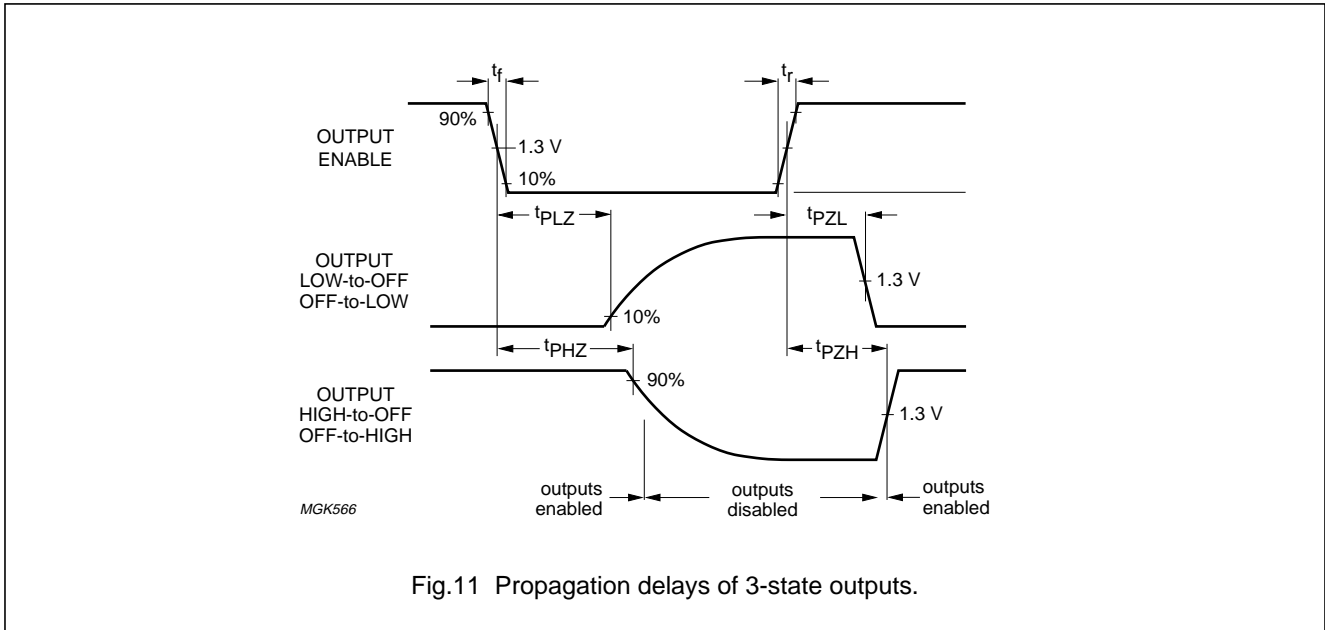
$t_f$

$t_r$

90%

OUTPUT ENABLE

1.3 V

10%

$t_{PLZ}$

$t_{PZL}$

OUTPUT LOW-to-OFF OFF-to-LOW

1.3 V

10%

$t_{PHZ}$

$t_{PZH}$

OUTPUT HIGH-to-OFF OFF-to-HIGH

90%

1.3 V

MGK566

outputs enabled

outputs disabled

outputs enabled

Fig.11 Propagation delays of 3-state outputs.